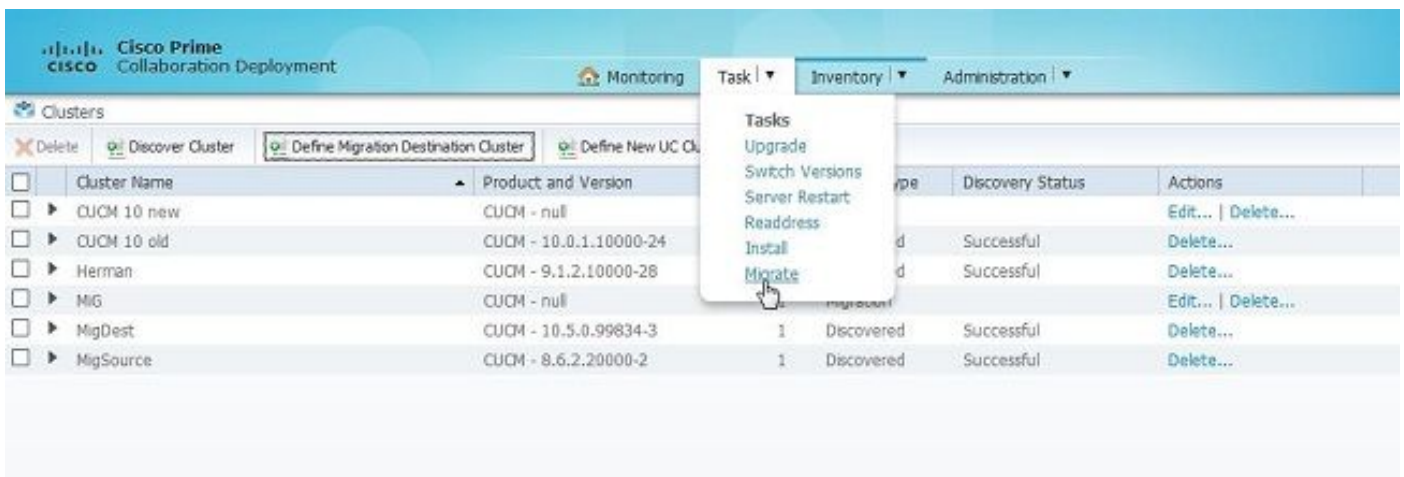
cisco Cisco Prime Collaboration Deployment

Monitoring Task ▼ Inventory ▼ Administration ▼

Clusters

Delete Discover Cluster Define Migration Destination Cluster Define New UC Cl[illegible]

Tasks
Upgrade
Switch Versions
Server Restart
Readdress
Install
Migrate

| | | Cluster Name | Product and Version | | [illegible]ype | Discovery Status | Actions |
|---|---|---|---|---|---|---|---|
| ☐ | ▶ | CUCM 10 new | CUCM - null | | | | Edit... \| Delete... |
| ☐ | ▶ | CUCM 10 old | CUCM - 10.0.1.10000-24 | | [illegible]d | Successful | Delete... |
| ☐ | ▶ | Herman | CUCM - 9.1.2.10000-28 | | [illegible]d | Successful | Delete... |
| ☐ | ▶ | MIG | CUCM - null | | Migration | | Edit... \| Delete... |
| ☐ | ▶ | MigDest | CUCM - 10.5.0.99834-3 | 1 | Discovered | Successful | Delete... |
| ☐ | ▶ | MigSource | CUCM - 8.6.2.20000-2 | 1 | Discovered | Successful | Delete... |